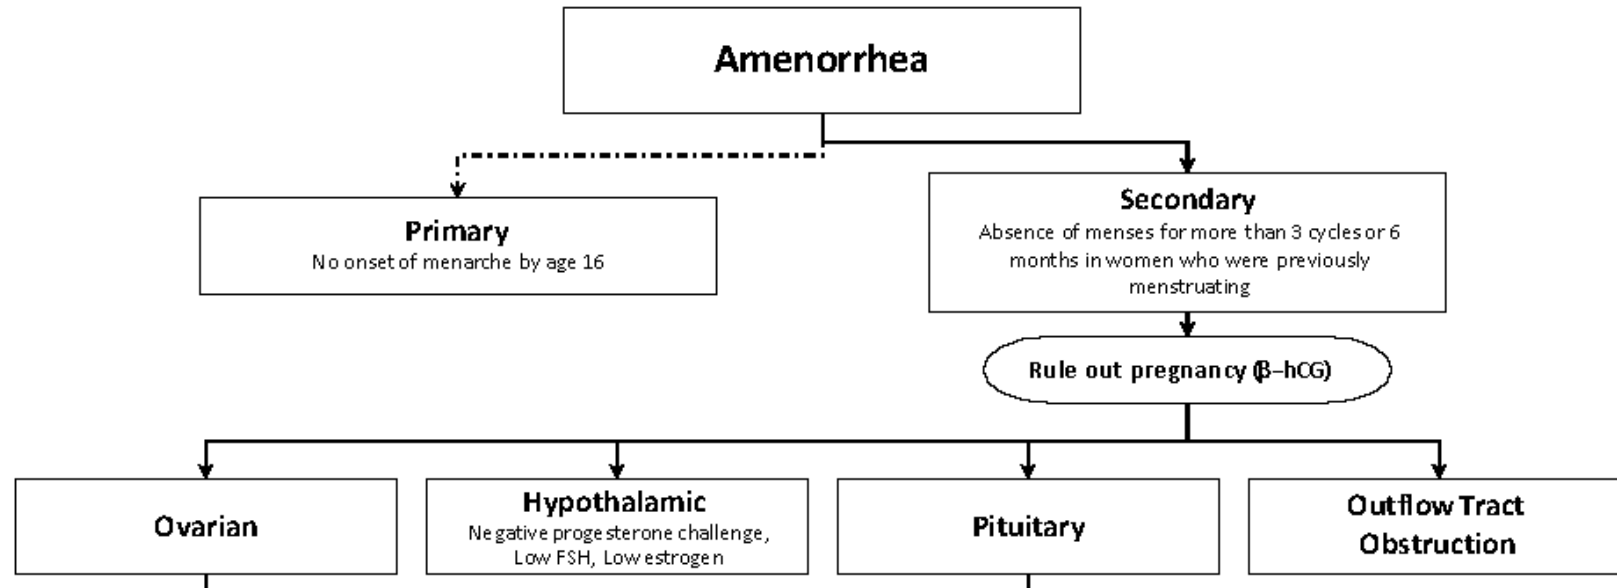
Amenorrhea

Primary
No onset of menarche by age 16

Secondary
Absence of menses for more than 3 cycles or 6 months in women who were previously menstruating

Rule out pregnancy (β-hCG)

Ovarian

Hypothalamic
Negative progesterone challenge, Low FSH, Low estrogen

Pituitary

Outflow Tract Obstruction